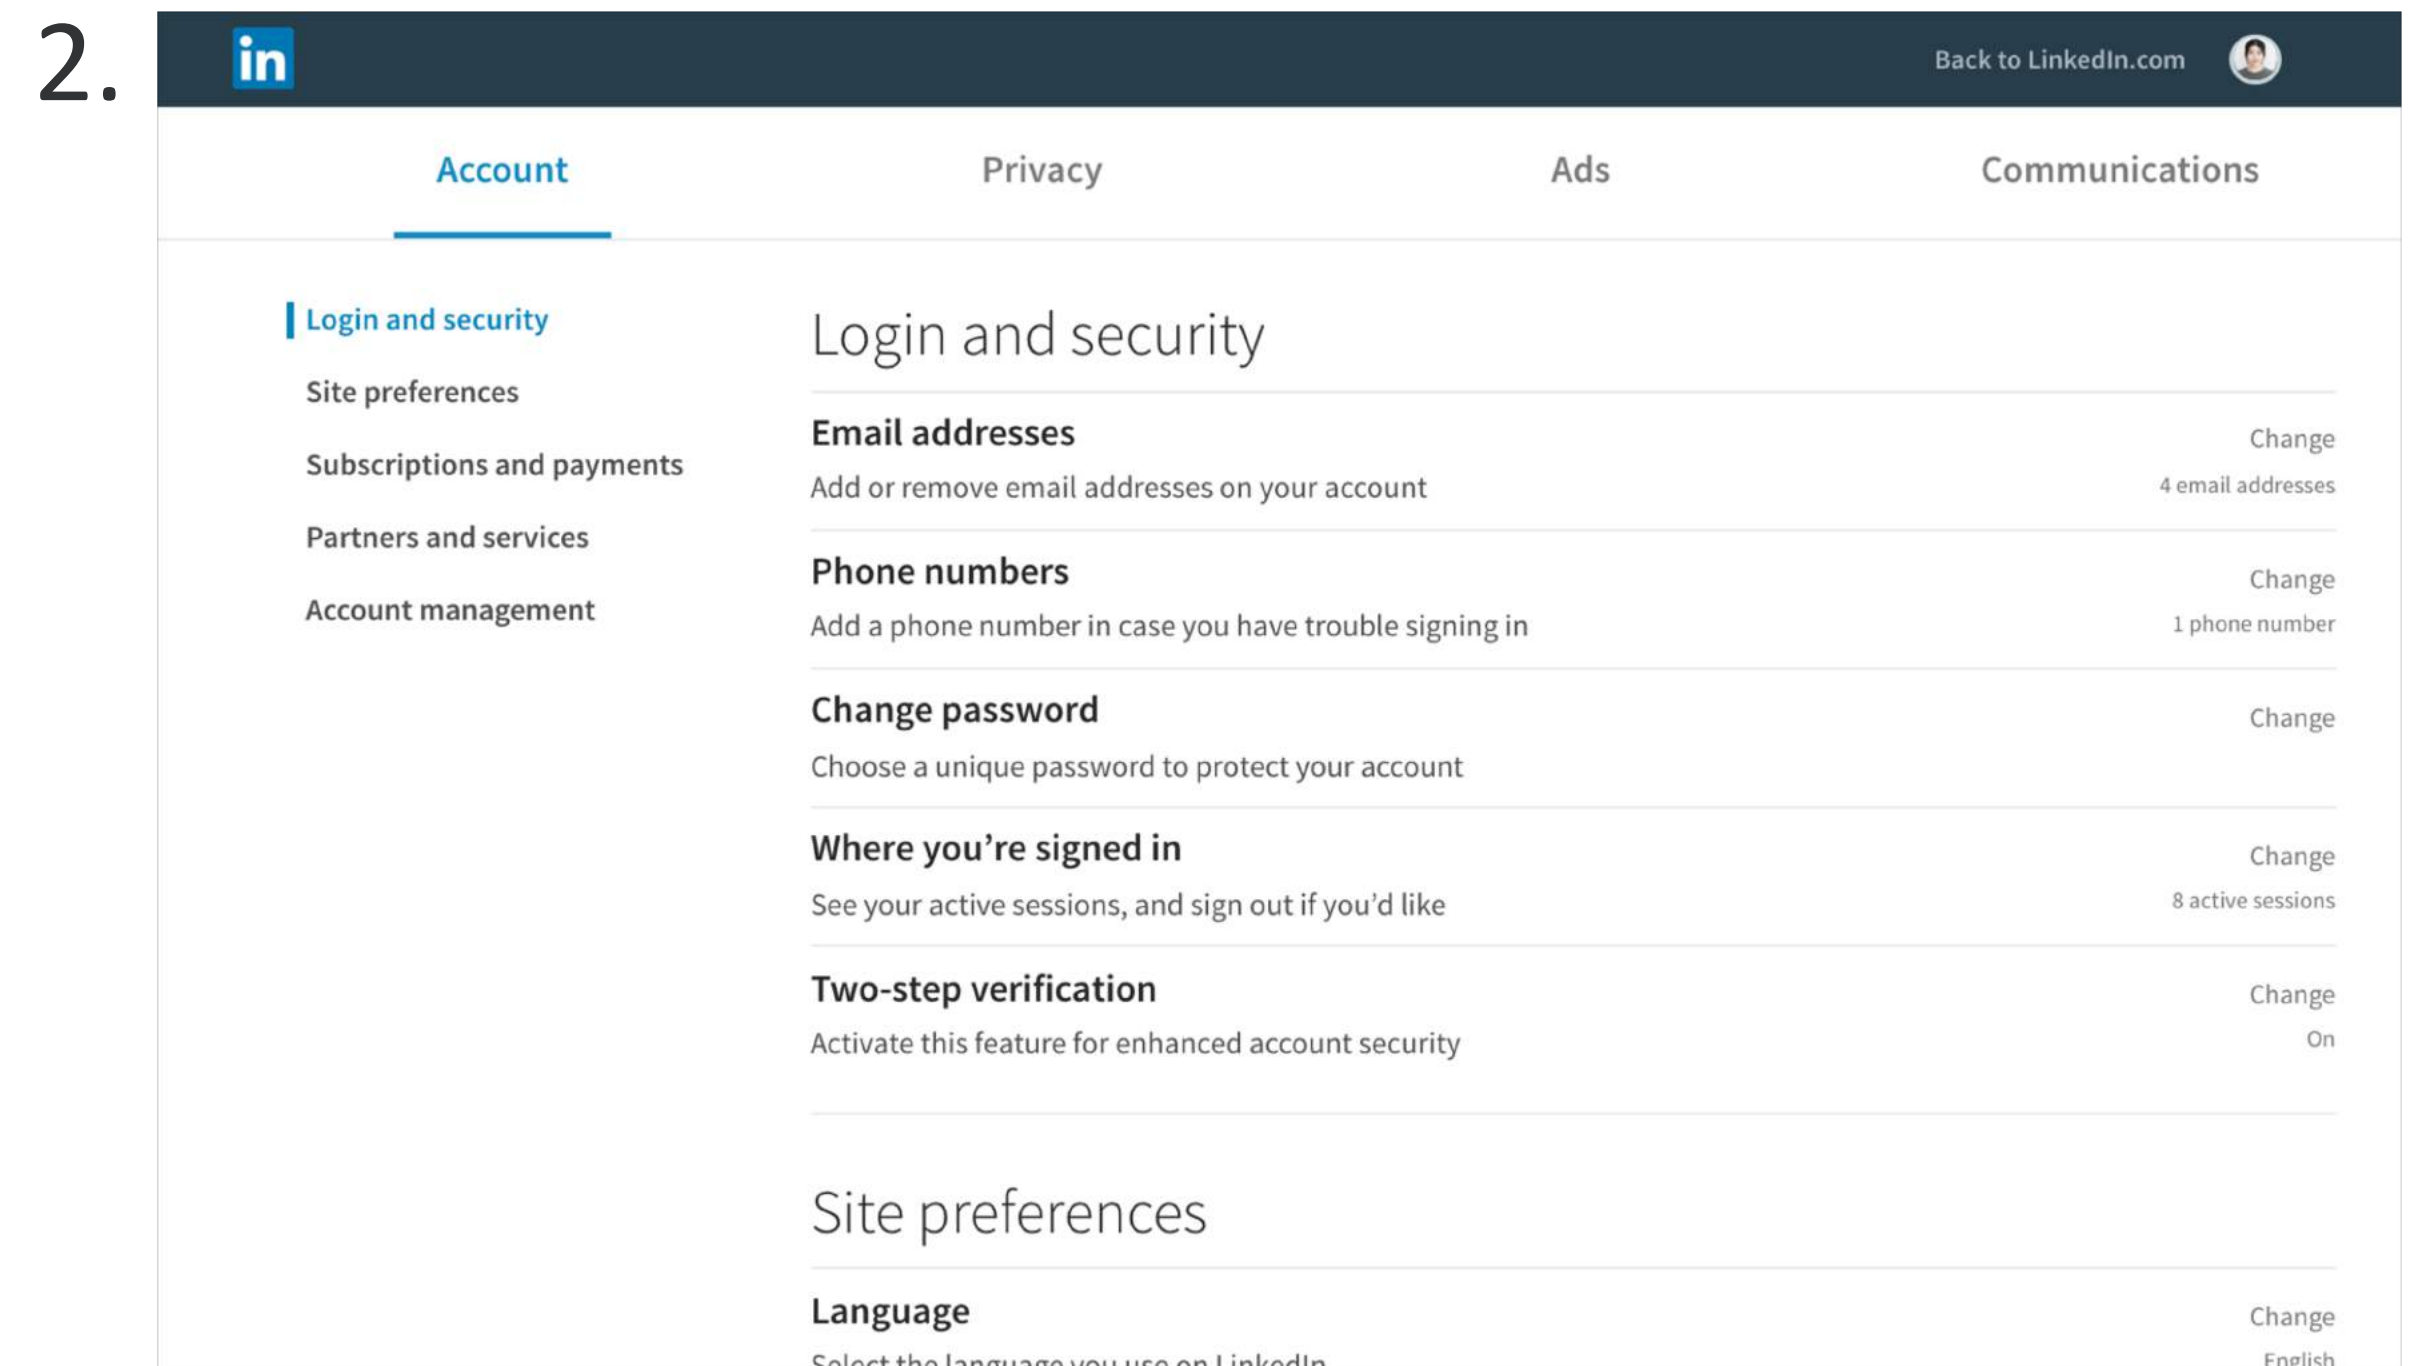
2.

in

Back to LinkedIn.com

Account

Privacy

Ads

Communications

Login and security

Site preferences

Subscriptions and payments

Partners and services

Account management

Login and security

Email addresses

Add or remove email addresses on your account

Change

4 email addresses

Phone numbers

Add a phone number in case you have trouble signing in

Change

1 phone number

Change password

Choose a unique password to protect your account

Change

Where you're signed in

See your active sessions, and sign out if you'd like

Change

8 active sessions

Two-step verification

Activate this feature for enhanced account security

Change

On

Site preferences

Language

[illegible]

Change

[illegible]